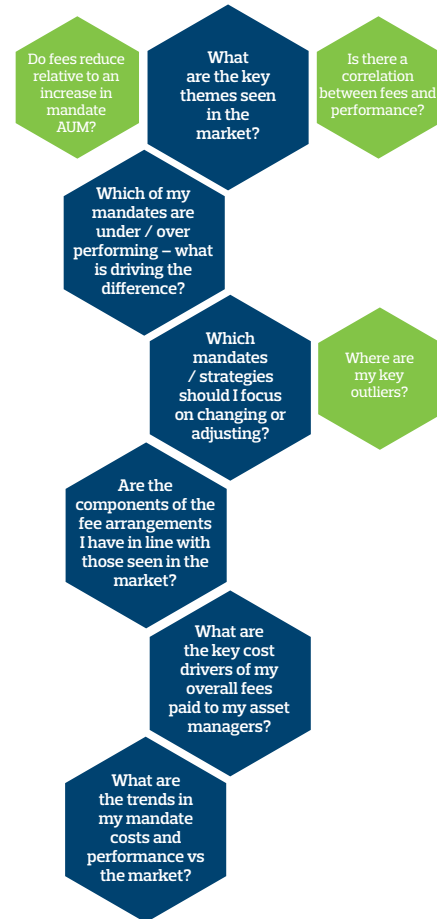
Do fees reduce relative to an increase in mandate AUM?

What are the key themes seen in the market?

Is there a correlation between fees and performance?

Which of my mandates are under / over performing – what is driving the difference?

Which mandates / strategies should I focus on changing or adjusting?

Where are my key outliers?

Are the components of the fee arrangements I have in line with those seen in the market?

What are the key cost drivers of my overall fees paid to my asset managers?

What are the trends in my mandate costs and performance vs the market?